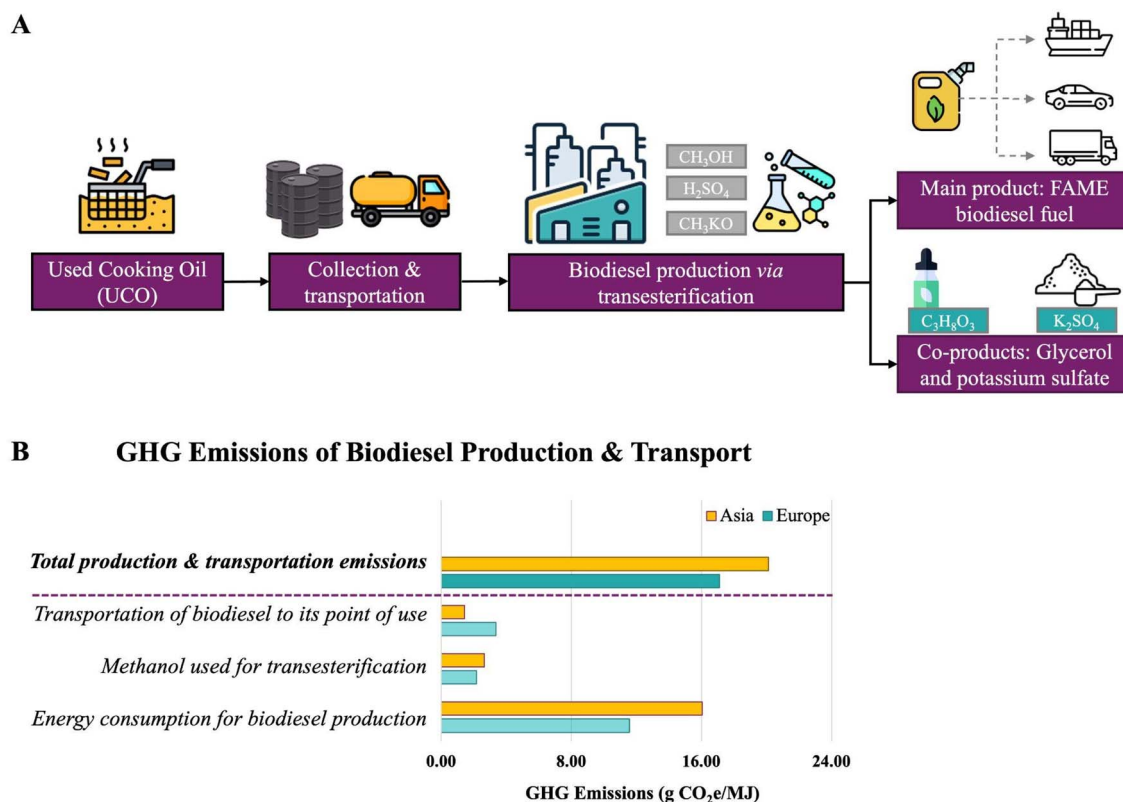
A

Used Cooking Oil (UCO)

Collection & transportation

$CH_3OH$

$H_2SO_4$

$CH_3KO$

Biodiesel production *via* transesterification

Main product: FAME biodiesel fuel

$C_3H_8O_3$

$K_2SO_4$

Co-products: Glycerol and potassium sulfate

B GHG Emissions of Biodiesel Production & Transport

Asia Europe

***Total production & transportation emissions***

*Transportation of biodiesel to its point of use*

*Methanol used for transesterification*

*Energy consumption for biodiesel production*

0.00 8.00 16.00 24.00

GHG Emissions (g $CO_2$e/MJ)